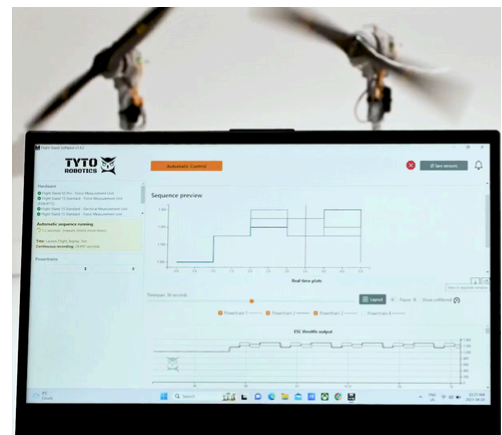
Flight Stand Software v1.0.0

TYTO ROBOTICS

Automatic Control

Save session

Hardware

Automatic sequence running

Continuous recording

Powertrains

Sequence preview

Real-time plots

Timespan: 30 seconds

Layout

Powertrain 1

Powertrain 2

Powertrain 3

Powertrain 4

ESC throttle output

Search